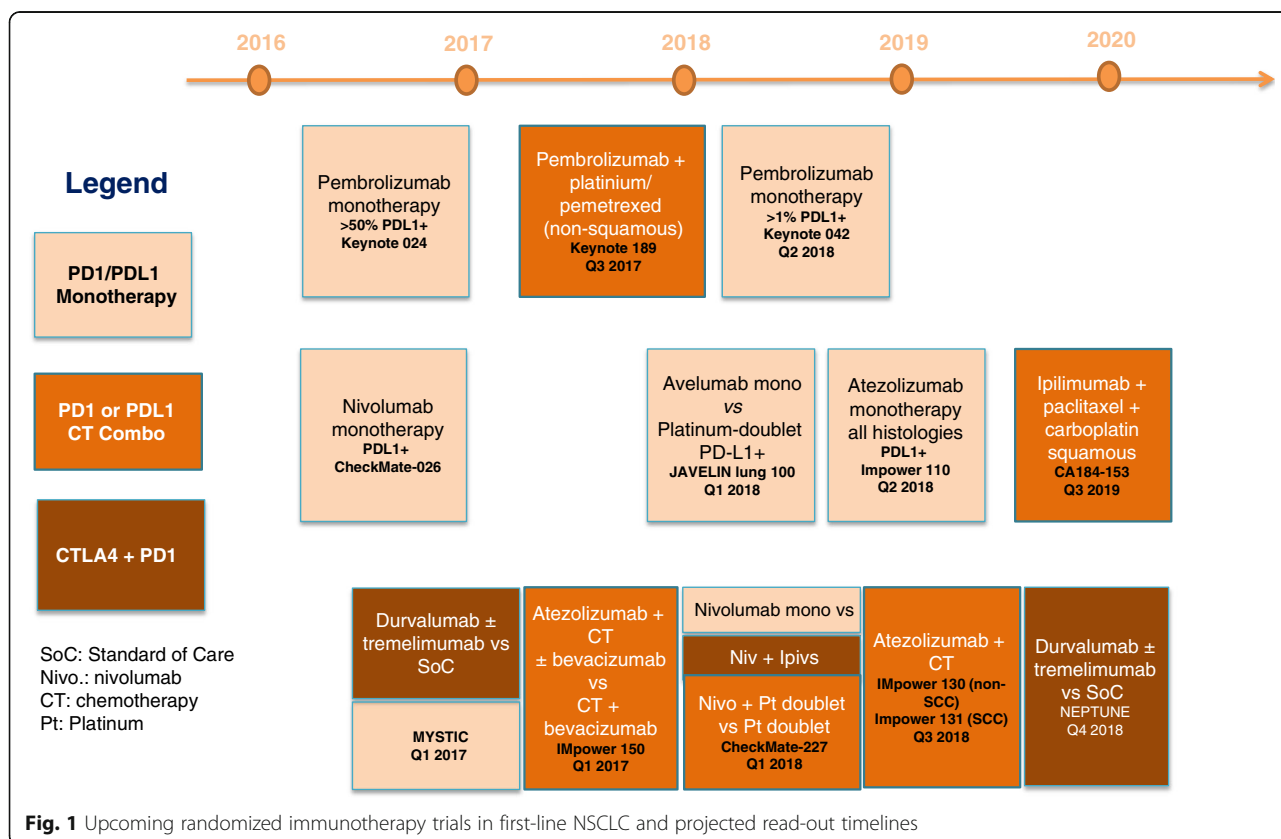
2016 2017 2018 2019 2020

Legend

PD1/PDL1 Monotherapy

PD1 or PDL1 CT Combo

CTLA4 + PD1

SoC: Standard of Care
Nivo.: nivolumab
CT: chemotherapy
Pt: Platinum

Pembrolizumab monotherapy >50% PDL1+ Keynote 024

Pembrolizumab + platinium/ pemetrexed (non-squamous) Keynote 189 Q3 2017

Pembrolizumab monotherapy >1% PDL1+ Keynote 042 Q2 2018

Nivolumab monotherapy PDL1+ CheckMate-026

Avelumab mono *vs* Platinum-doublet PD-L1+ JAVELIN lung 100 Q1 2018

Atezolizumab monotherapy all histologies PDL1+ Impower 110 Q2 2018

Ipilimumab + paclitaxel + carboplatin squamous CA184-153 Q3 2019

Durvalumab ± tremelimumab vs SoC

MYSTIC Q1 2017

Atezolizumab + CT ± bevacizumab vs CT + bevacizumab IMpower 150 Q1 2017

Nivolumab mono vs

Niv + Ipivs

Nivo + Pt doublet vs Pt doublet CheckMate-227 Q1 2018

Atezolizumab + CT IMpower 130 (non-SCC) Impower 131 (SCC) Q3 2018

Durvalumab ± tremelimumab vs SoC NEPTUNE Q4 2018

**Fig. 1** Upcoming randomized immunotherapy trials in first-line NSCLC and projected read-out timelines